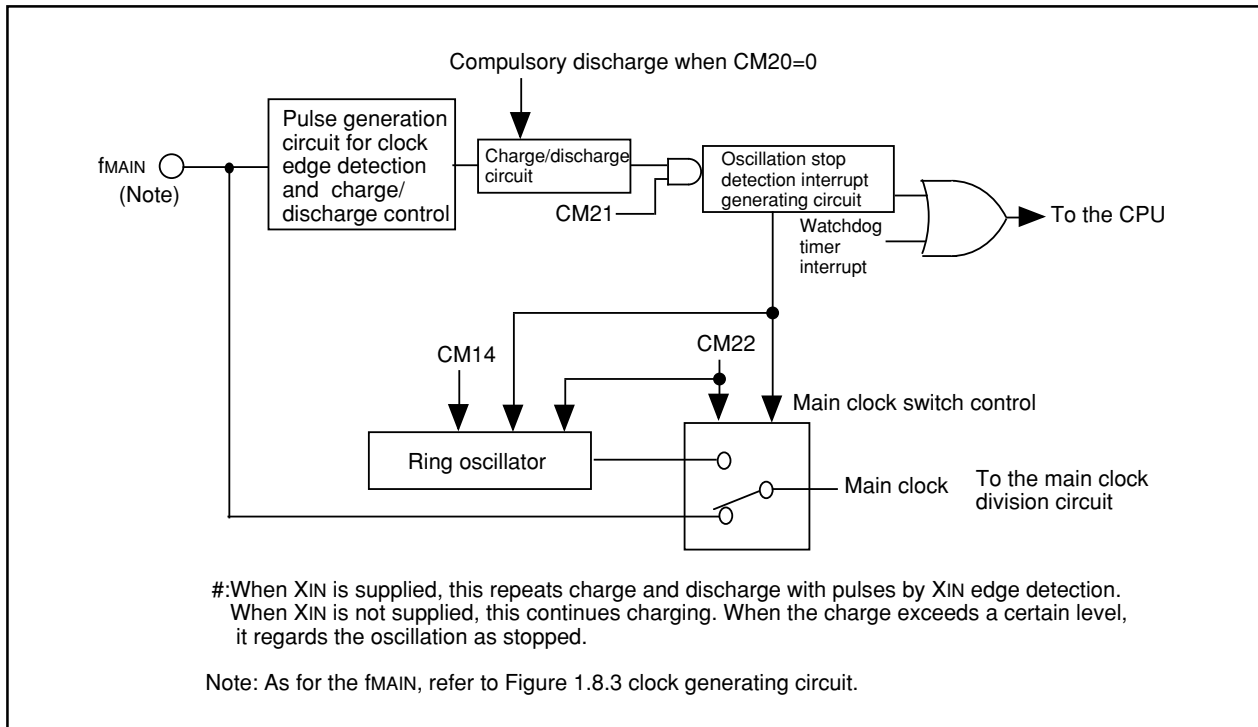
Compulsory discharge when CM20=0

fMAIN
(Note)

Pulse generation circuit for clock edge detection and charge/ discharge control

Charge/discharge circuit

CM21

Oscillation stop detection interrupt generating circuit

Watchdog timer interrupt

To the CPU

CM14

CM22

Main clock switch control

Ring oscillator

Main clock

To the main clock division circuit

#:When XIN is supplied, this repeats charge and discharge with pulses by XIN edge detection. When XIN is not supplied, this continues charging. When the charge exceeds a certain level, it regards the oscillation as stopped.

Note: As for the fMAIN, refer to Figure 1.8.3 clock generating circuit.